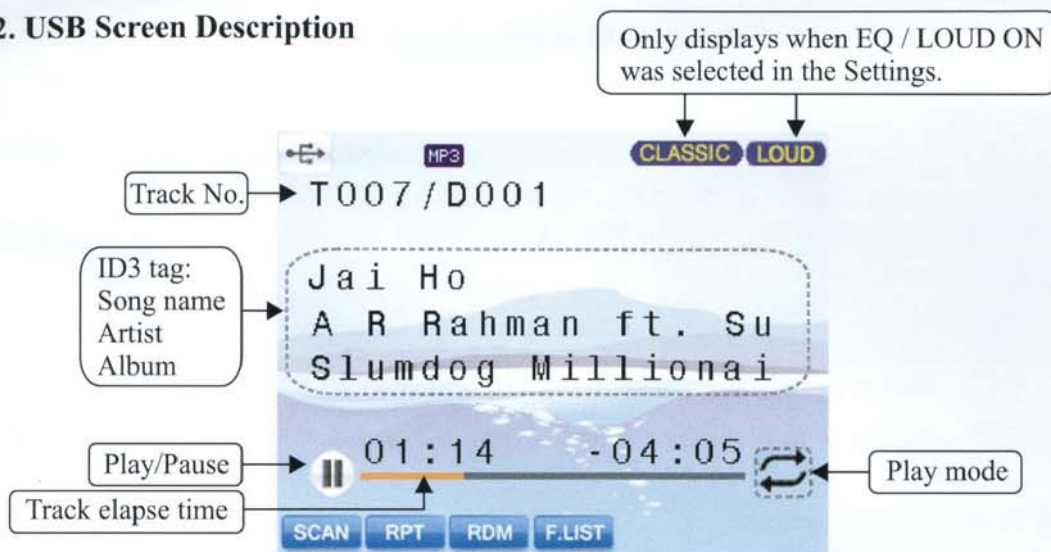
2. USB Screen Description

Only displays when EQ / LOUD ON was selected in the Settings.

MP3

CLASSIC LOUD

Track No.

T007/D001

ID3 tag:
Song name
Artist
Album

Jai Ho
A R Rahman ft. Su
Slumdog Millionai

Play/Pause

01:14 -04:05

Play mode

Track elapse time

SCAN RPT RDM F.LIST